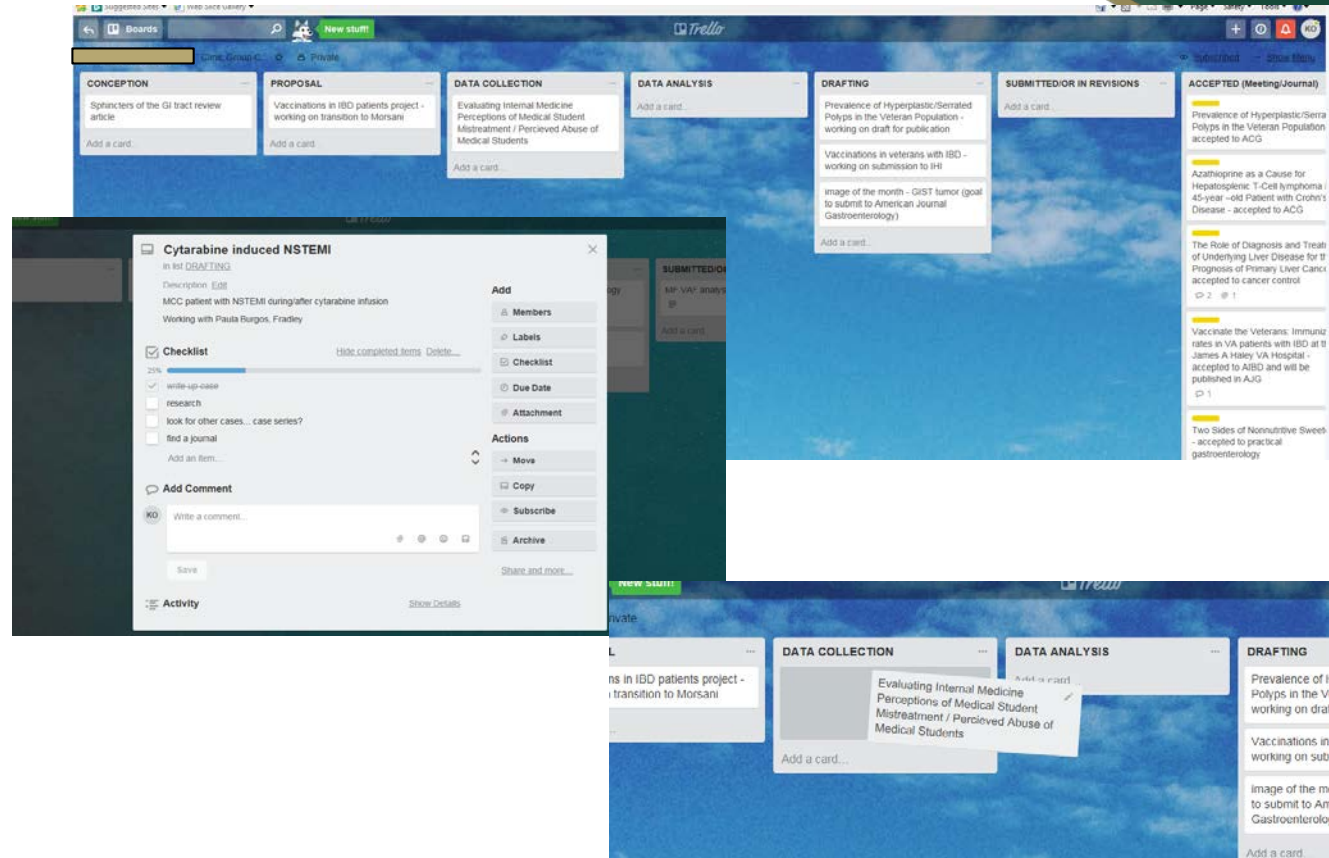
Suggested Sites ▾ Web Slice Gallery ▾

Page ▾ Safety ▾ Tools ▾

Boards

New stuff!

Trello

KO

Clinic Group C ☆ Private

Subscribed · Show Menu

CONCEPTION

Sphincters of the GI tract review article

Add a card...

PROPOSAL

Vaccinations in IBD patients project - working on transition to Morsani

Add a card...

DATA COLLECTION

Evaluating Internal Medicine Perceptions of Medical Student Mistreatment / Percieved Abuse of Medical Students

Add a card...

DATA ANALYSIS

Add a card...

DRAFTING

Prevalence of Hyperplastic/Serrated Polyps in the Veteran Population - working on draft for publication

Vaccinations in veterans with IBD - working on submission to IHI

image of the month - GIST tumor (goal to submit to American Journal Gastroenterology)

Add a card...

SUBMITTED/OR IN REVISIONS

Add a card...

ACCEPTED (Meeting/Journal)

Prevalence of Hyperplastic/Serra Polyps in the Veteran Population accepted to ACG

Azathioprine as a Cause for Hepatosplenic T-Cell lymphoma 45-year -old Patient with Crohn's Disease - accepted to ACG

The Role of Diagnosis and Treat of Underlying Liver Disease for th Prognosis of Primary Liver Canc accepted to cancer control

2 1

Vaccinate the Veterans: Immuniz rates in VA patients with IBD at th James A Haley VA Hospital - accepted to AIBD and will be published in AJG

1

Two Sides of Nonnutritive Sweet - accepted to practical gastroenterology

Cytarabine induced NSTEMI

in list DRAFTING

Description Edit

MCC patient with NSTEMI during/after cytarabine infusion

Working with Paula Burgos, Fradley

Checklist

Hide completed items Delete...

25%

write up case

research

look for other cases... case series?

find a journal

Add an item...

Add Comment

KO

Write a comment...

Save

Activity

Show Details

SUBMITTED/O

MF VAF analys

Add a card...

Add

Members

Labels

Checklist

Due Date

Attachment

Actions

Move

Copy

Subscribe

Archive

Share and more...

New stuff!

Trello

rivate

ns in IBD patients project - transition to Morsani

DATA COLLECTION

Evaluating Internal Medicine Perceptions of Medical Student Mistreatment / Percieved Abuse of Medical Students

Add a card...

DATA ANALYSIS

Add a card

DRAFTING

Prevalence of Polyps in the V working on draf

Vaccinations in working on sub

image of the m to submit to Am Gastroenterolo

Add a card